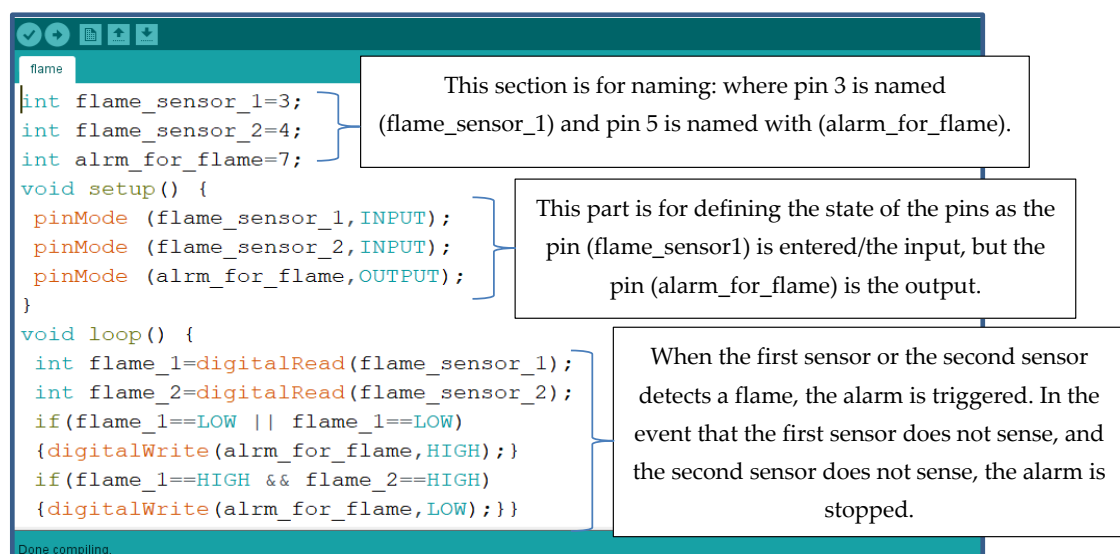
flame

int flame_sensor_1=3;
int flame_sensor_2=4;
int alrm_for_flame=7;
void setup() {
 pinMode (flame_sensor_1,INPUT);
 pinMode (flame_sensor_2,INPUT);
 pinMode (alrm_for_flame,OUTPUT);
}
void loop() {
 int flame_1=digitalRead(flame_sensor_1);
 int flame_2=digitalRead(flame_sensor_2);
 if(flame_1==LOW || flame_1==LOW)
 {digitalWrite(alrm_for_flame,HIGH);}
 if(flame_1==HIGH && flame_2==HIGH)
 {digitalWrite(alrm_for_flame,LOW);}}

This section is for naming: where pin 3 is named (flame_sensor_1) and pin 5 is named with (alarm_for_flame).

This part is for defining the state of the pins as the pin (flame_sensor1) is entered/the input, but the pin (alarm_for_flame) is the output.

When the first sensor or the second sensor detects a flame, the alarm is triggered. In the event that the first sensor does not sense, and the second sensor does not sense, the alarm is stopped.

Done compiling.